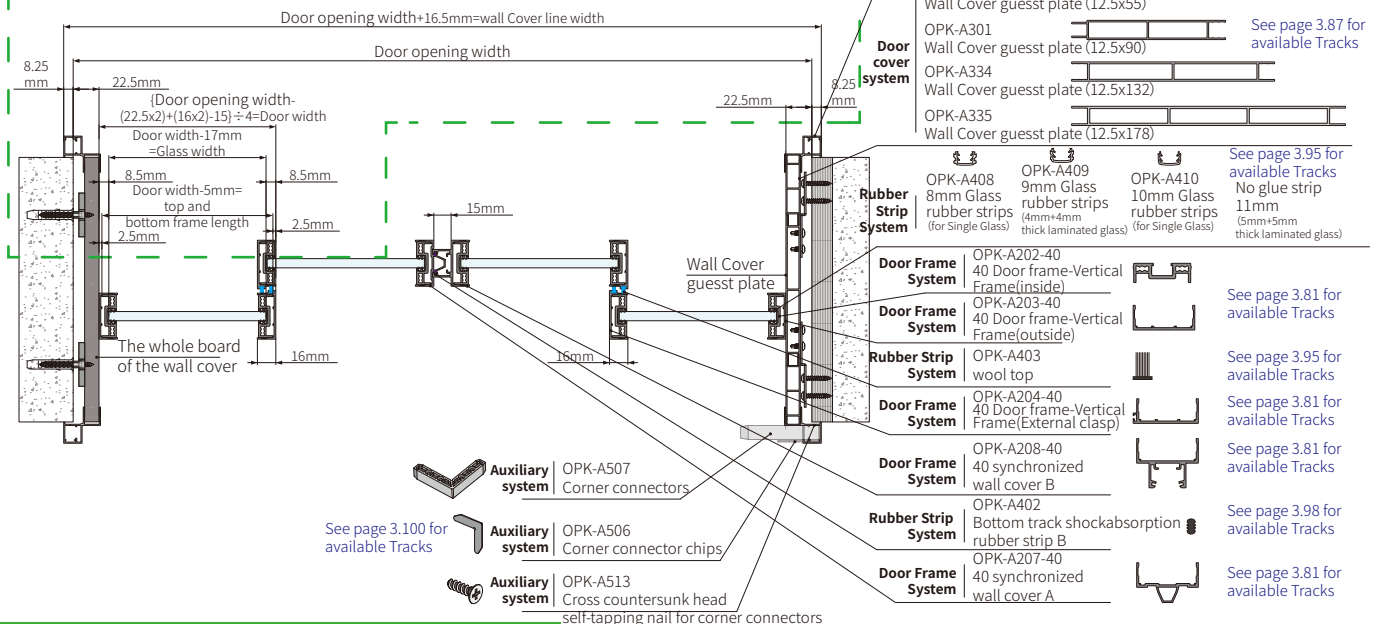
Door opening width+16.5mm=wall Cover line width
Door opening width
8.25 mm
22.5mm
{Door opening width-(22.5x2)+(16x2)-15}÷4=Door width
Door width-17mm =Glass width
8.5mm
Door width-5mm= top and bottom frame length
8.5mm
2.5mm
2.5mm
15mm
22.5mm
8.25 mm
The whole board of the wall cover
16mm
16mm
Wall Cover guesst plate

Wall Cover guesst plate (12.5x55)
Door cover system
OPK-A301
Wall Cover guesst plate (12.5x90)
See page 3.87 for available Tracks
OPK-A334
Wall Cover guesst plate (12.5x132)
OPK-A335
Wall Cover guesst plate (12.5x178)

Rubber Strip System
OPK-A408
8mm Glass rubber strips
(for Single Glass)
OPK-A409
9mm Glass rubber strips
(4mm+4mm thick laminated glass)
OPK-A410
10mm Glass rubber strips
(for Single Glass)
See page 3.95 for available Tracks
No glue strip 11mm
(5mm+5mm thick laminated glass)

Door Frame System | OPK-A202-40
40 Door frame-Vertical Frame(inside)
Door Frame System | OPK-A203-40
40 Door frame-Vertical Frame(outside)
See page 3.81 for available Tracks
Rubber Strip System | OPK-A403
wool top
See page 3.95 for available Tracks
Door Frame System | OPK-A204-40
40 Door frame-Vertical Frame(External clasp)
See page 3.81 for available Tracks
Door Frame System | OPK-A208-40
40 synchronized wall cover B
See page 3.81 for available Tracks
Rubber Strip System | OPK-A402
Bottom track shockabsorption rubber strip B
See page 3.98 for available Tracks
Door Frame System | OPK-A207-40
40 synchronized wall cover A
See page 3.81 for available Tracks

Auxiliary system | OPK-A507
Corner connectors
See page 3.100 for available Tracks
Auxiliary system | OPK-A506
Corner connector chips
Auxiliary system | OPK-A513
Cross countersunk head self-tapping nail for corner connectors